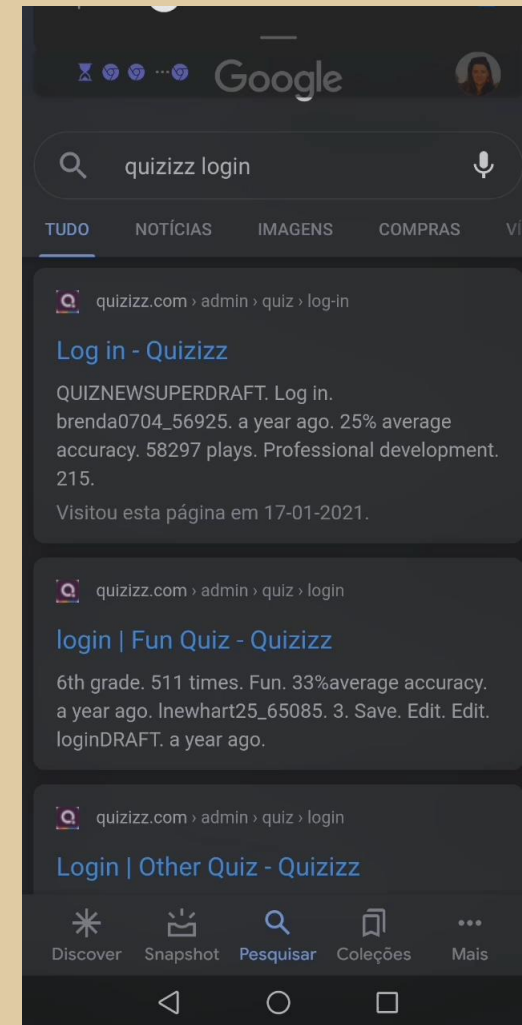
Google

quizizz login

TUDO NOTÍCIAS IMAGENS COMPRAS VÍ

quizizz.com › admin › quiz › log-in

Log in - Quizizz

QUIZNEWSUPERDRAFT. Log in. brenda0704_56925. a year ago. 25% average accuracy. 58297 plays. Professional development. 215.

Visitou esta página em 17-01-2021.

quizizz.com › admin › quiz › login

login | Fun Quiz - Quizizz

6th grade. 511 times. Fun. 33%average accuracy. a year ago. lnewhart25_65085. 3. Save. Edit. Edit. loginDRAFT. a year ago.

quizizz.com › admin › quiz › login

Login | Other Quiz - Quizizz

Discover Snapshot Pesquisar Coleções Mais